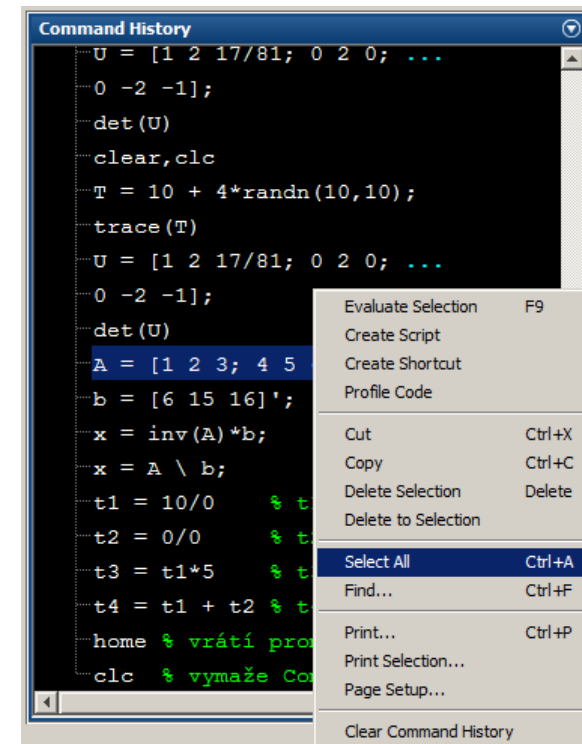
Command History

U = [1 2 17/81; 0 2 0; ...
0 -2 -1];
det(U)
clear,clc
T = 10 + 4*randn(10,10);
trace(T)
U = [1 2 17/81; 0 2 0; ...
0 -2 -1];
det(U)
A = [1 2 3; 4 5 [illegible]
b = [6 15 16]';
x = inv(A)*b;
x = A \ b;
t1 = 10/0 % t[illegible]
t2 = 0/0 % t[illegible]
t3 = t1*5 % t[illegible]
t4 = t1 + t2 % t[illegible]
home % vrátí pro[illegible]
clc % vymaže Co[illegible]

Evaluate Selection F9
Create Script
Create Shortcut
Profile Code
Cut Ctrl+X
Copy Ctrl+C
Delete Selection Delete
Delete to Selection
Select All Ctrl+A
Find... Ctrl+F
Print... Ctrl+P
Print Selection...
Page Setup...
Clear Command History